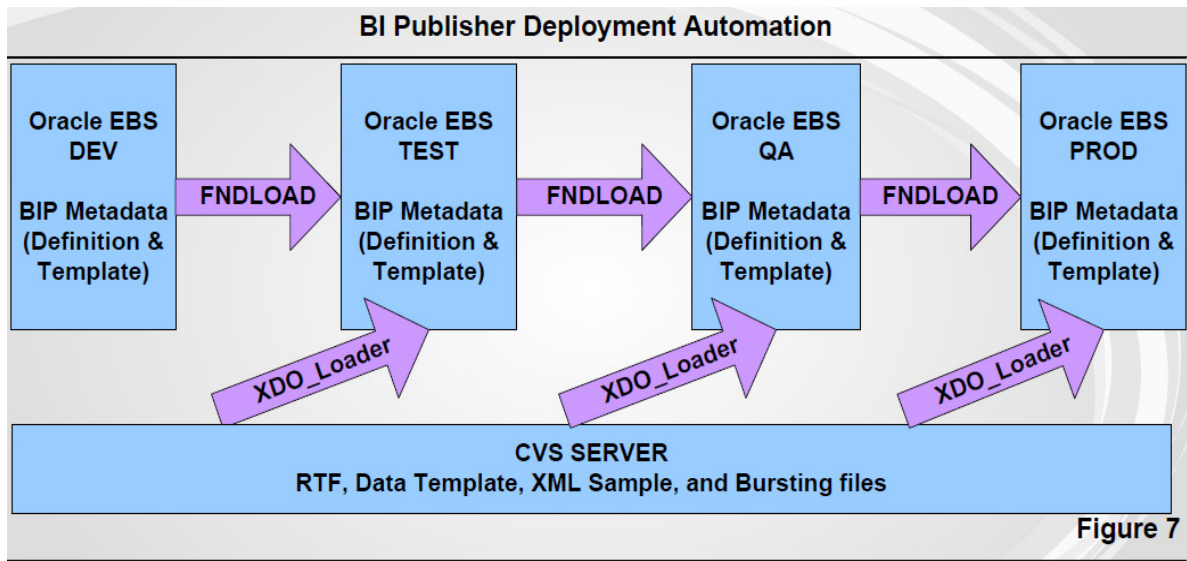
BI Publisher Deployment Automation

Oracle EBS
DEV

BIP Metadata
(Definition &
Template)

FNDLOAD

Oracle EBS
TEST

BIP Metadata
(Definition &
Template)

FNDLOAD

Oracle EBS
QA

BIP Metadata
(Definition &
Template)

FNDLOAD

Oracle EBS
PROD

BIP Metadata
(Definition &
Template)

XDO_Loader

XDO_Loader

XDO_Loader

CVS SERVER
RTF, Data Template, XML Sample, and Bursting files

Figure 7